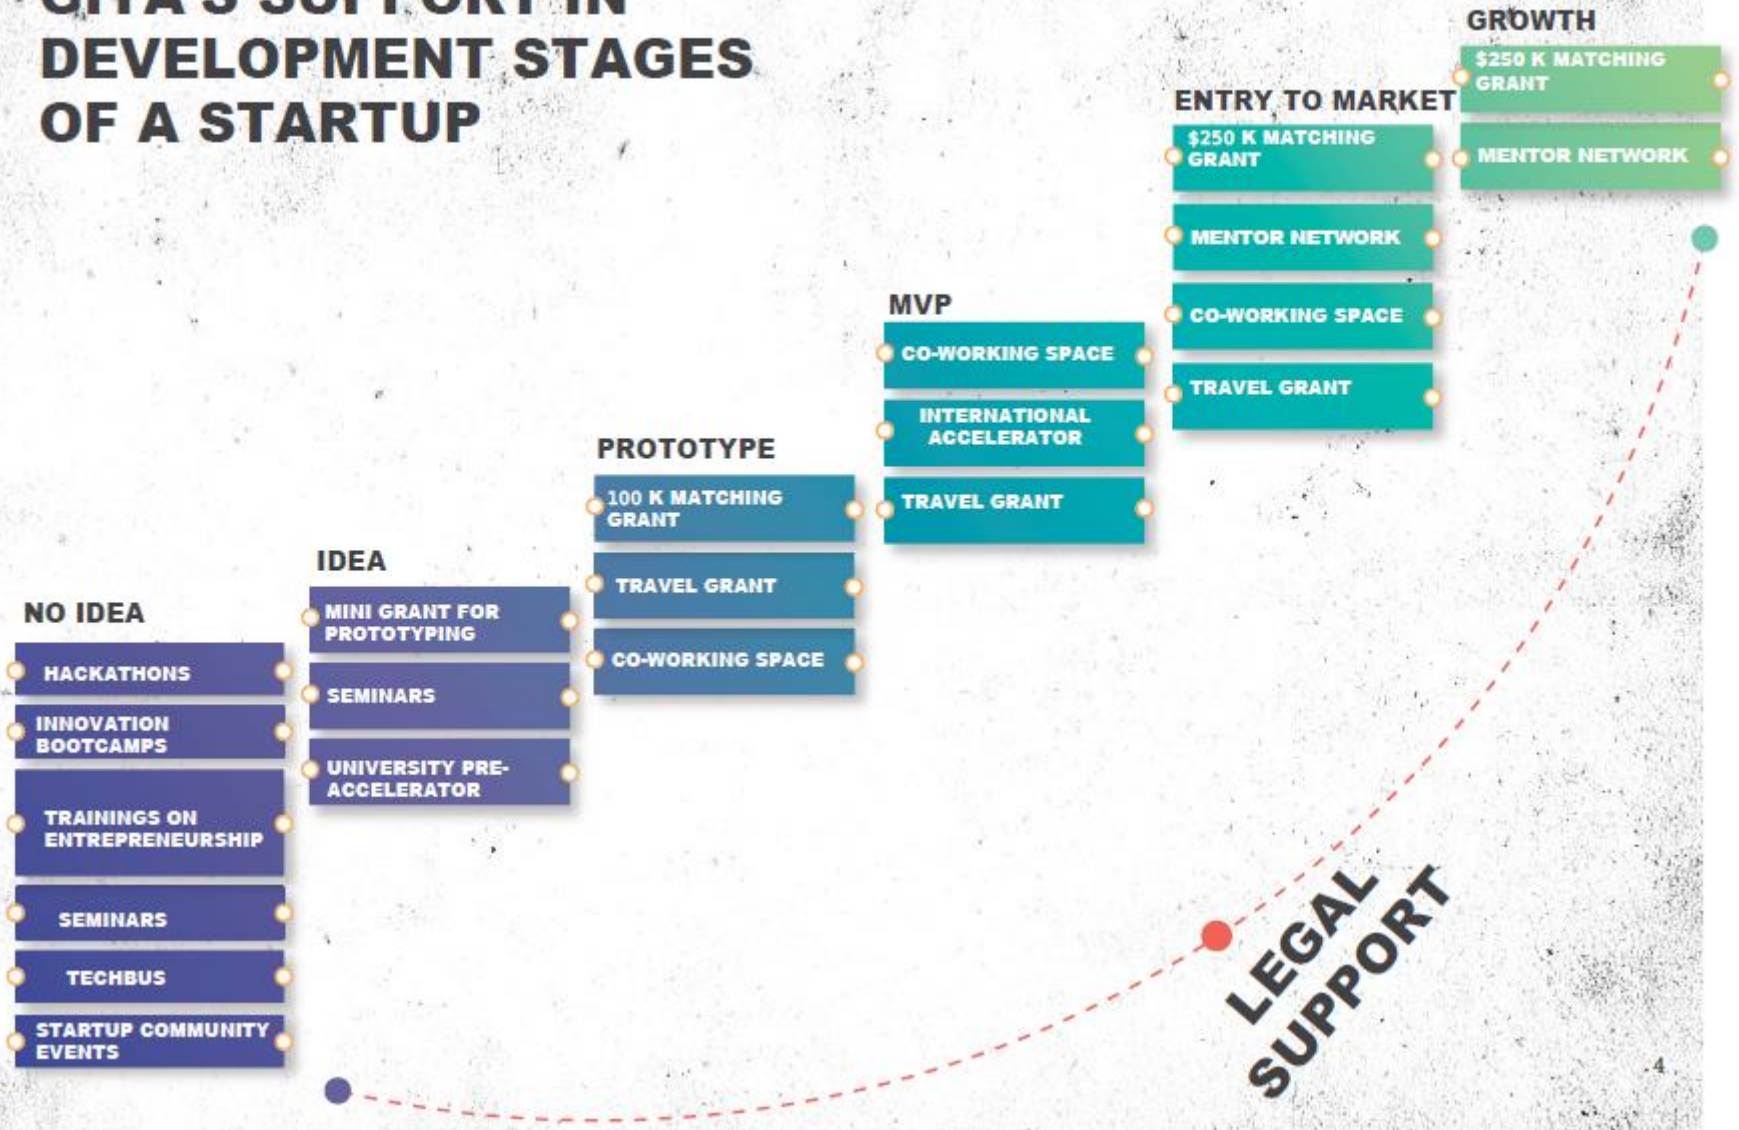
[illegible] SUPPORT IN DEVELOPMENT STAGES OF A STARTUP

GROWTH
$250 K MATCHING GRANT
MENTOR NETWORK

ENTRY TO MARKET
$250 K MATCHING GRANT
MENTOR NETWORK
CO-WORKING SPACE
TRAVEL GRANT

MVP
CO-WORKING SPACE
INTERNATIONAL ACCELERATOR
TRAVEL GRANT

PROTOTYPE
100 K MATCHING GRANT
TRAVEL GRANT
CO-WORKING SPACE

IDEA
MINI GRANT FOR PROTOTYPING
SEMINARS
UNIVERSITY PRE-ACCELERATOR

NO IDEA
HACKATHONS
INNOVATION BOOTCAMPS
TRAININGS ON ENTREPRENEURSHIP
SEMINARS
TECHBUS
STARTUP COMMUNITY EVENTS

LEGAL SUPPORT

4